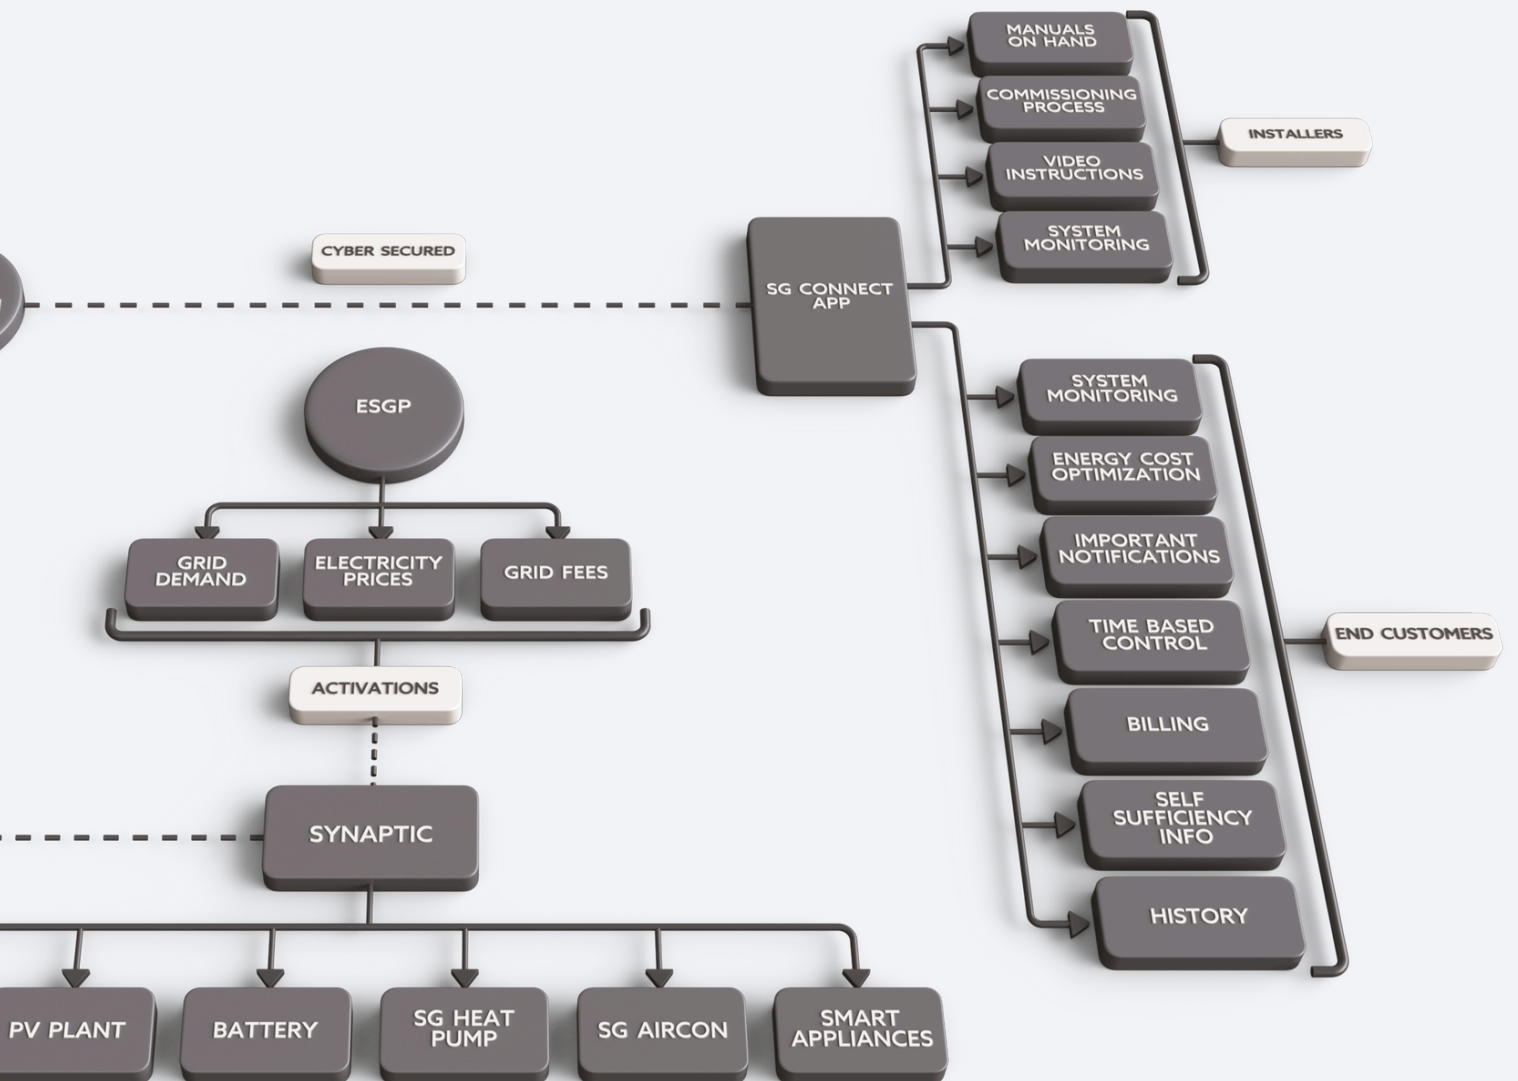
MANUALS ON HAND

COMMISSIONING PROCESS

VIDEO INSTRUCTIONS

SYSTEM MONITORING

INSTALLERS

CYBER SECURED

SG CONNECT APP

ESGP

SYSTEM MONITORING

ENERGY COST OPTIMIZATION

IMPORTANT NOTIFICATIONS

TIME BASED CONTROL

BILLING

SELF SUFFICIENCY INFO

HISTORY

END CUSTOMERS

GRID DEMAND

ELECTRICITY PRICES

GRID FEES

ACTIVATIONS

SYNAPTIC

PV PLANT

BATTERY

SG HEAT PUMP

SG AIRCON

SMART APPLIANCES